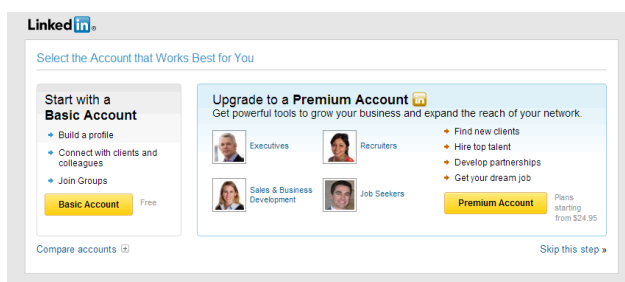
Linked in ®

Select the Account that Works Best for You

Start with a Basic Account

Build a profile

Connect with clients and colleagues

Join Groups

Basic Account Free

Upgrade to a Premium Account in

Get powerful tools to grow your business and expand the reach of your network.

Executives

Recruiters

Sales & Business Development

Job Seekers

Find new clients

Hire top talent

Develop partnerships

Get your dream job

Premium Account Plans starting from $24.95

Compare accounts

Skip this step »